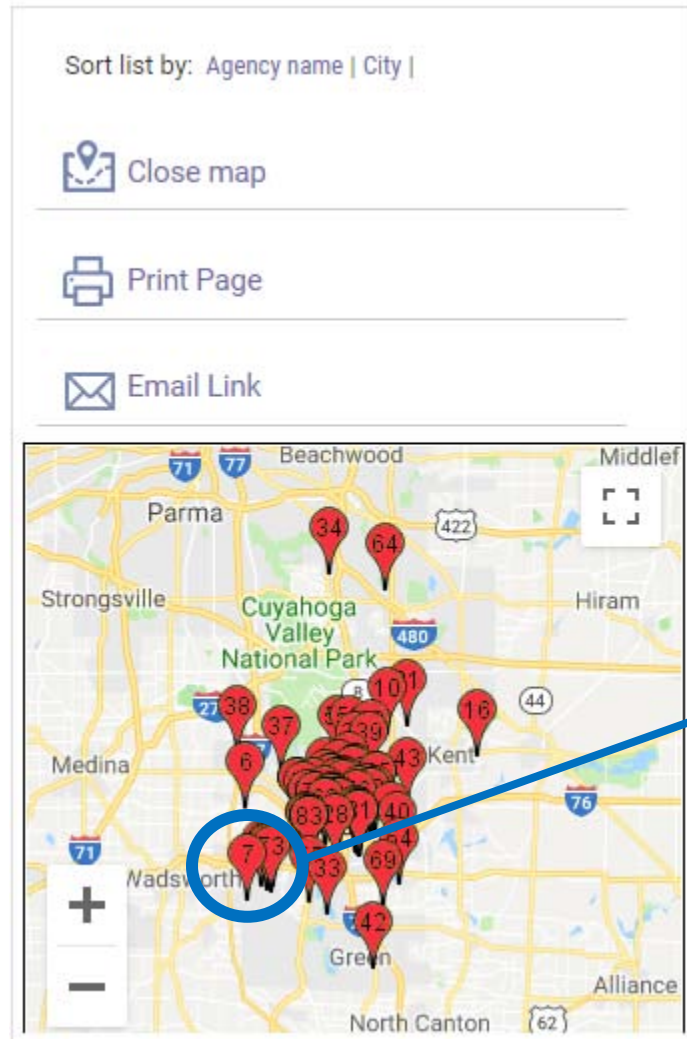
Sort list by: Agency name | City |

Close map

Print Page

Email Link

71 77 Beachwood Middlef

Parma 422

34 64

Strongsville Hiram

Cuyahoga Valley National Park 480

8 10 11

271 38 37 39 44 16

Medina 6 43 Kent

83 18 40 76

71 7 3 69

Wadsworth 33

42

Green

Alliance

North Canton 62